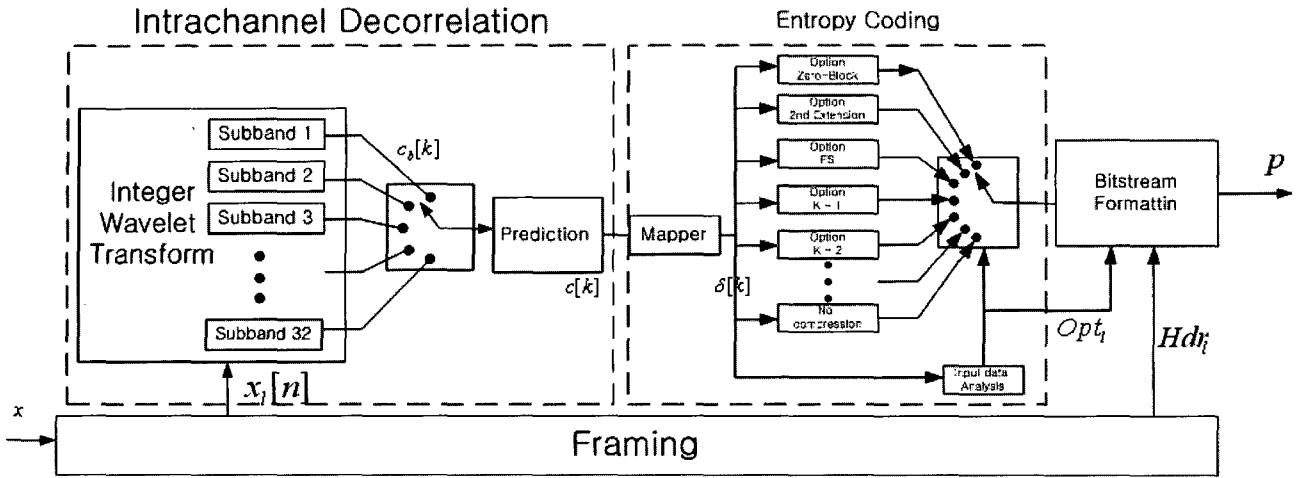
Intrachannel Decorrelation

Entropy Coding

Integer Wavelet Transform

Subband 1

Subband 2

Subband 3

Subband 32

$c_b[k]$

Prediction

$c[k]$

Mapper

$\delta[k]$

Option Zero-Block

Option 2nd Extension

Option FS

Option K = 1

Option K = 2

No compression

Input data Analysis

Bitstream Formattin

$p$

$Opt_l$

$Hdr_l$

$x$

$x_l[n]$

Framing